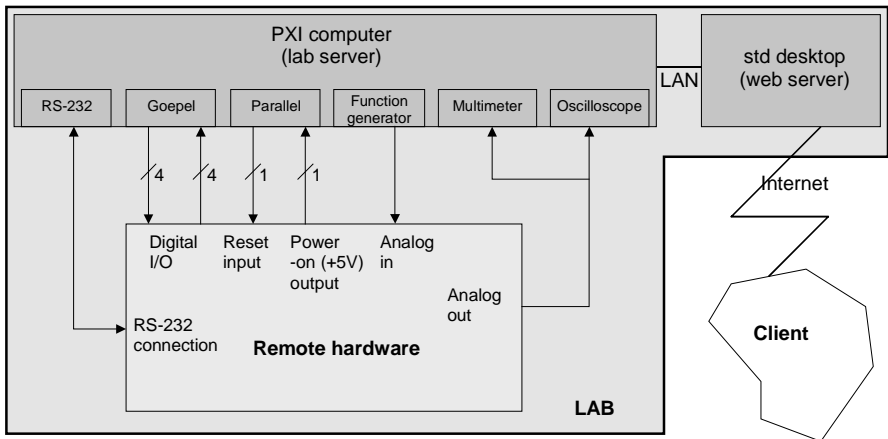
PXI computer
(lab server)

RS-232

Goepel

Parallel

Function generator

Multimeter

Oscilloscope

LAN

std desktop
(web server)

Internet

4

4

1

1

Digital I/O

Reset input

Power -on (+5V) output

Analog in

Analog out

RS-232 connection

Remote hardware

Client

LAB